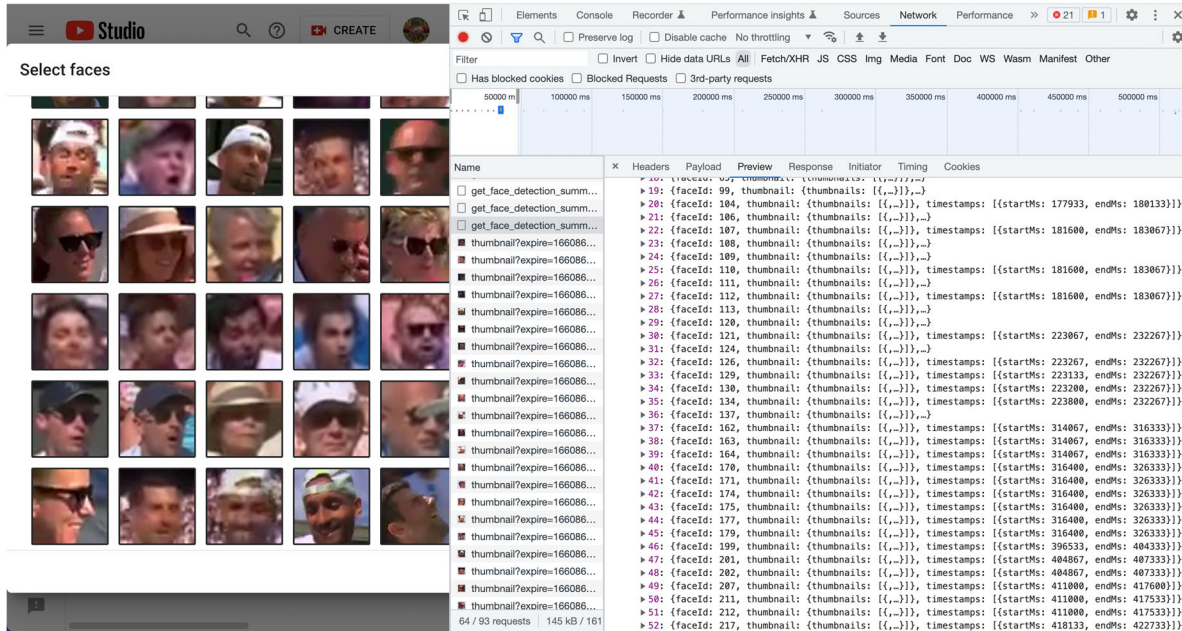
Studio

CREATE

Select faces

Elements Console Recorder Performance insights Sources Network Performance » 21 1

Preserve log Disable cache No throttling

Filter Invert Hide data URLs All Fetch/XHR JS CSS Img Media Font Doc WS Wasm Manifest Other

Has blocked cookies Blocked Requests 3rd-party requests

50000 ms 100000 ms 150000 ms 200000 ms 250000 ms 300000 ms 350000 ms 400000 ms 450000 ms 500000 ms

Name

get_face_detection_summ...
get_face_detection_summ...
get_face_detection_summ...
thumbnail?expire=166086...
thumbnail?expire=166086...
thumbnail?expire=166086...
thumbnail?expire=166086...
thumbnail?expire=166086...
thumbnail?expire=166086...
thumbnail?expire=166086...
thumbnail?expire=166086...
thumbnail?expire=166086...
thumbnail?expire=166086...
thumbnail?expire=166086...
thumbnail?expire=166086...
thumbnail?expire=166086...
thumbnail?expire=166086...
thumbnail?expire=166086...
thumbnail?expire=166086...
thumbnail?expire=166086...
thumbnail?expire=166086...
thumbnail?expire=166086...
thumbnail?expire=166086...
thumbnail?expire=166086...
thumbnail?expire=166086...

64 / 93 requests 145 kB / 161

Headers Payload Preview Response Initiator Timing Cookies

▶19: {faceId: 99, thumbnail: {thumbnails: [{,…}]},…}
▶20: {faceId: 104, thumbnail: {thumbnails: [{,…}]}, timestamps: [{startMs: 177933, endMs: 180133}]}
▶21: {faceId: 106, thumbnail: {thumbnails: [{,…}]},…}
▶22: {faceId: 107, thumbnail: {thumbnails: [{,…}]}, timestamps: [{startMs: 181600, endMs: 183067}]}
▶23: {faceId: 108, thumbnail: {thumbnails: [{,…}]},…}
▶24: {faceId: 109, thumbnail: {thumbnails: [{,…}]},…}
▶25: {faceId: 110, thumbnail: {thumbnails: [{,…}]}, timestamps: [{startMs: 181600, endMs: 183067}]}
▶26: {faceId: 111, thumbnail: {thumbnails: [{,…}]},…}
▶27: {faceId: 112, thumbnail: {thumbnails: [{,…}]}, timestamps: [{startMs: 181600, endMs: 183067}]}
▶28: {faceId: 113, thumbnail: {thumbnails: [{,…}]},…}
▶29: {faceId: 120, thumbnail: {thumbnails: [{,…}]},…}
▶30: {faceId: 121, thumbnail: {thumbnails: [{,…}]}, timestamps: [{startMs: 223067, endMs: 232267}]}
▶31: {faceId: 124, thumbnail: {thumbnails: [{,…}]},…}
▶32: {faceId: 126, thumbnail: {thumbnails: [{,…}]}, timestamps: [{startMs: 223267, endMs: 232267}]}
▶33: {faceId: 129, thumbnail: {thumbnails: [{,…}]}, timestamps: [{startMs: 223133, endMs: 232267}]}
▶34: {faceId: 130, thumbnail: {thumbnails: [{,…}]}, timestamps: [{startMs: 223200, endMs: 232267}]}
▶35: {faceId: 134, thumbnail: {thumbnails: [{,…}]}, timestamps: [{startMs: 223800, endMs: 232267}]}
▶36: {faceId: 137, thumbnail: {thumbnails: [{,…}]},…}
▶37: {faceId: 162, thumbnail: {thumbnails: [{,…}]}, timestamps: [{startMs: 314067, endMs: 316333}]}
▶38: {faceId: 163, thumbnail: {thumbnails: [{,…}]}, timestamps: [{startMs: 314067, endMs: 316333}]}
▶39: {faceId: 164, thumbnail: {thumbnails: [{,…}]}, timestamps: [{startMs: 314067, endMs: 316333}]}
▶40: {faceId: 170, thumbnail: {thumbnails: [{,…}]}, timestamps: [{startMs: 316400, endMs: 326333}]}
▶41: {faceId: 171, thumbnail: {thumbnails: [{,…}]}, timestamps: [{startMs: 316400, endMs: 326333}]}
▶42: {faceId: 174, thumbnail: {thumbnails: [{,…}]}, timestamps: [{startMs: 316400, endMs: 326333}]}
▶43: {faceId: 175, thumbnail: {thumbnails: [{,…}]}, timestamps: [{startMs: 316400, endMs: 326333}]}
▶44: {faceId: 177, thumbnail: {thumbnails: [{,…}]}, timestamps: [{startMs: 316400, endMs: 326333}]}
▶45: {faceId: 179, thumbnail: {thumbnails: [{,…}]}, timestamps: [{startMs: 316400, endMs: 326333}]}
▶46: {faceId: 199, thumbnail: {thumbnails: [{,…}]}, timestamps: [{startMs: 396533, endMs: 404333}]}
▶47: {faceId: 201, thumbnail: {thumbnails: [{,…}]}, timestamps: [{startMs: 404867, endMs: 407333}]}
▶48: {faceId: 202, thumbnail: {thumbnails: [{,…}]}, timestamps: [{startMs: 404867, endMs: 407333}]}
▶49: {faceId: 207, thumbnail: {thumbnails: [{,…}]}, timestamps: [{startMs: 411000, endMs: 417600}]}
▶50: {faceId: 211, thumbnail: {thumbnails: [{,…}]}, timestamps: [{startMs: 411000, endMs: 417533}]}
▶51: {faceId: 212, thumbnail: {thumbnails: [{,…}]}, timestamps: [{startMs: 411000, endMs: 417533}]}
▶52: {faceId: 217, thumbnail: {thumbnails: [{,…}]}, timestamps: [{startMs: 418133, endMs: 422733}]}